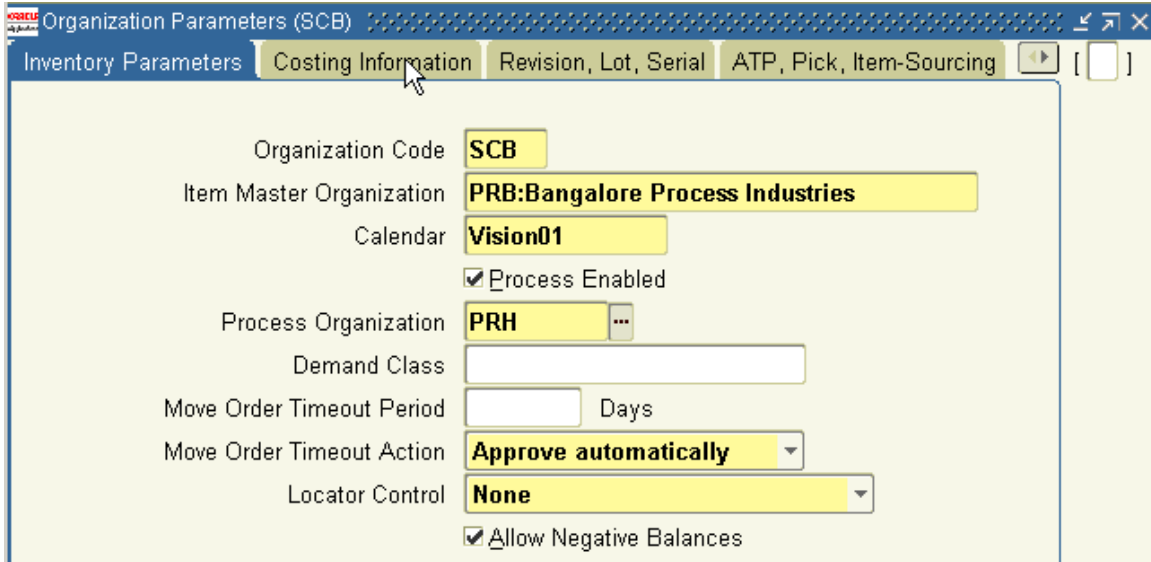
Organization Parameters (SCB)

Inventory Parameters | Costing Information | Revision, Lot, Serial | ATP, Pick, Item-Sourcing | [ ]

Organization Code SCB

Item Master Organization PRB:Bangalore Process Industries

Calendar Vision01

☑ Process Enabled

Process Organization PRH

Demand Class

Move Order Timeout Period Days

Move Order Timeout Action Approve automatically

Locator Control None

☑ Allow Negative Balances